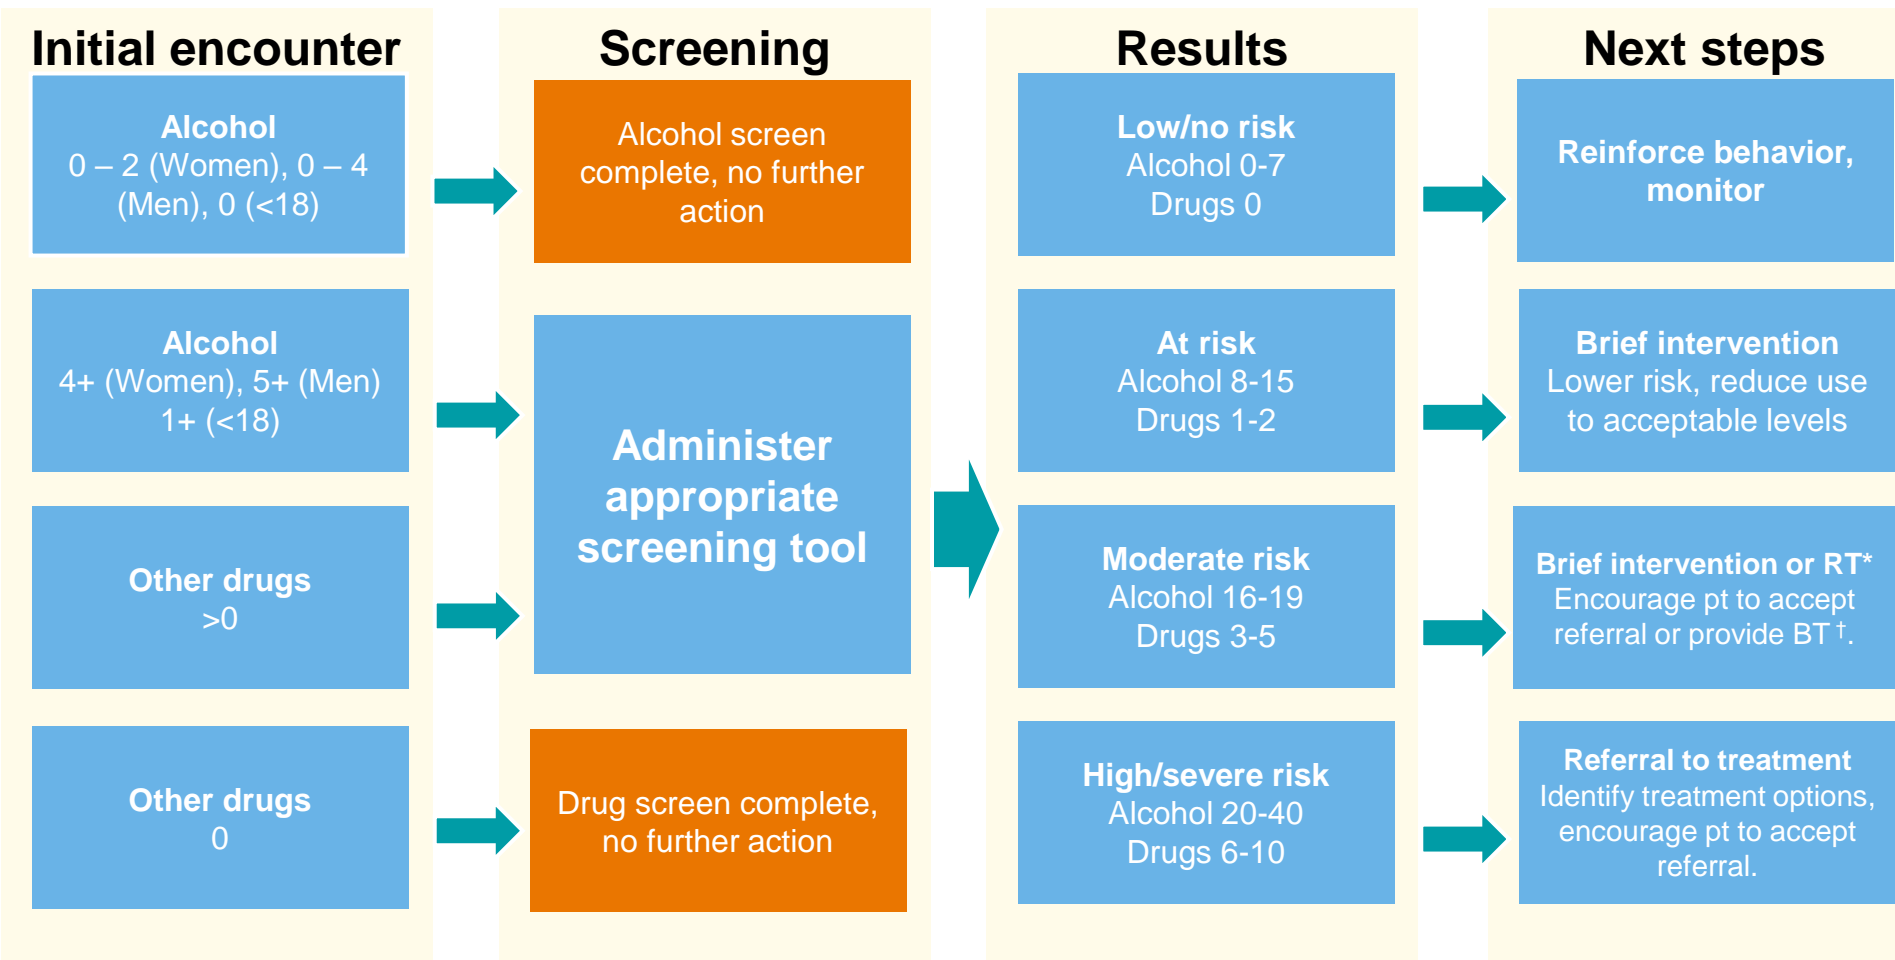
Initial encounter

Alcohol
0 – 2 (Women), 0 – 4 (Men), 0 (<18)

Alcohol
4+ (Women), 5+ (Men)
1+ (<18)

Other drugs
>0

Other drugs
0

Screening

Alcohol screen complete, no further action

Administer appropriate screening tool

Drug screen complete, no further action

Results

Low/no risk
Alcohol 0-7
Drugs 0

At risk
Alcohol 8-15
Drugs 1-2

Moderate risk
Alcohol 16-19
Drugs 3-5

High/severe risk
Alcohol 20-40
Drugs 6-10

Next steps

Reinforce behavior, monitor

Brief intervention
Lower risk, reduce use to acceptable levels

Brief intervention or RT*
Encourage pt to accept referral or provide BT†.

Referral to treatment
Identify treatment options, encourage pt to accept referral.